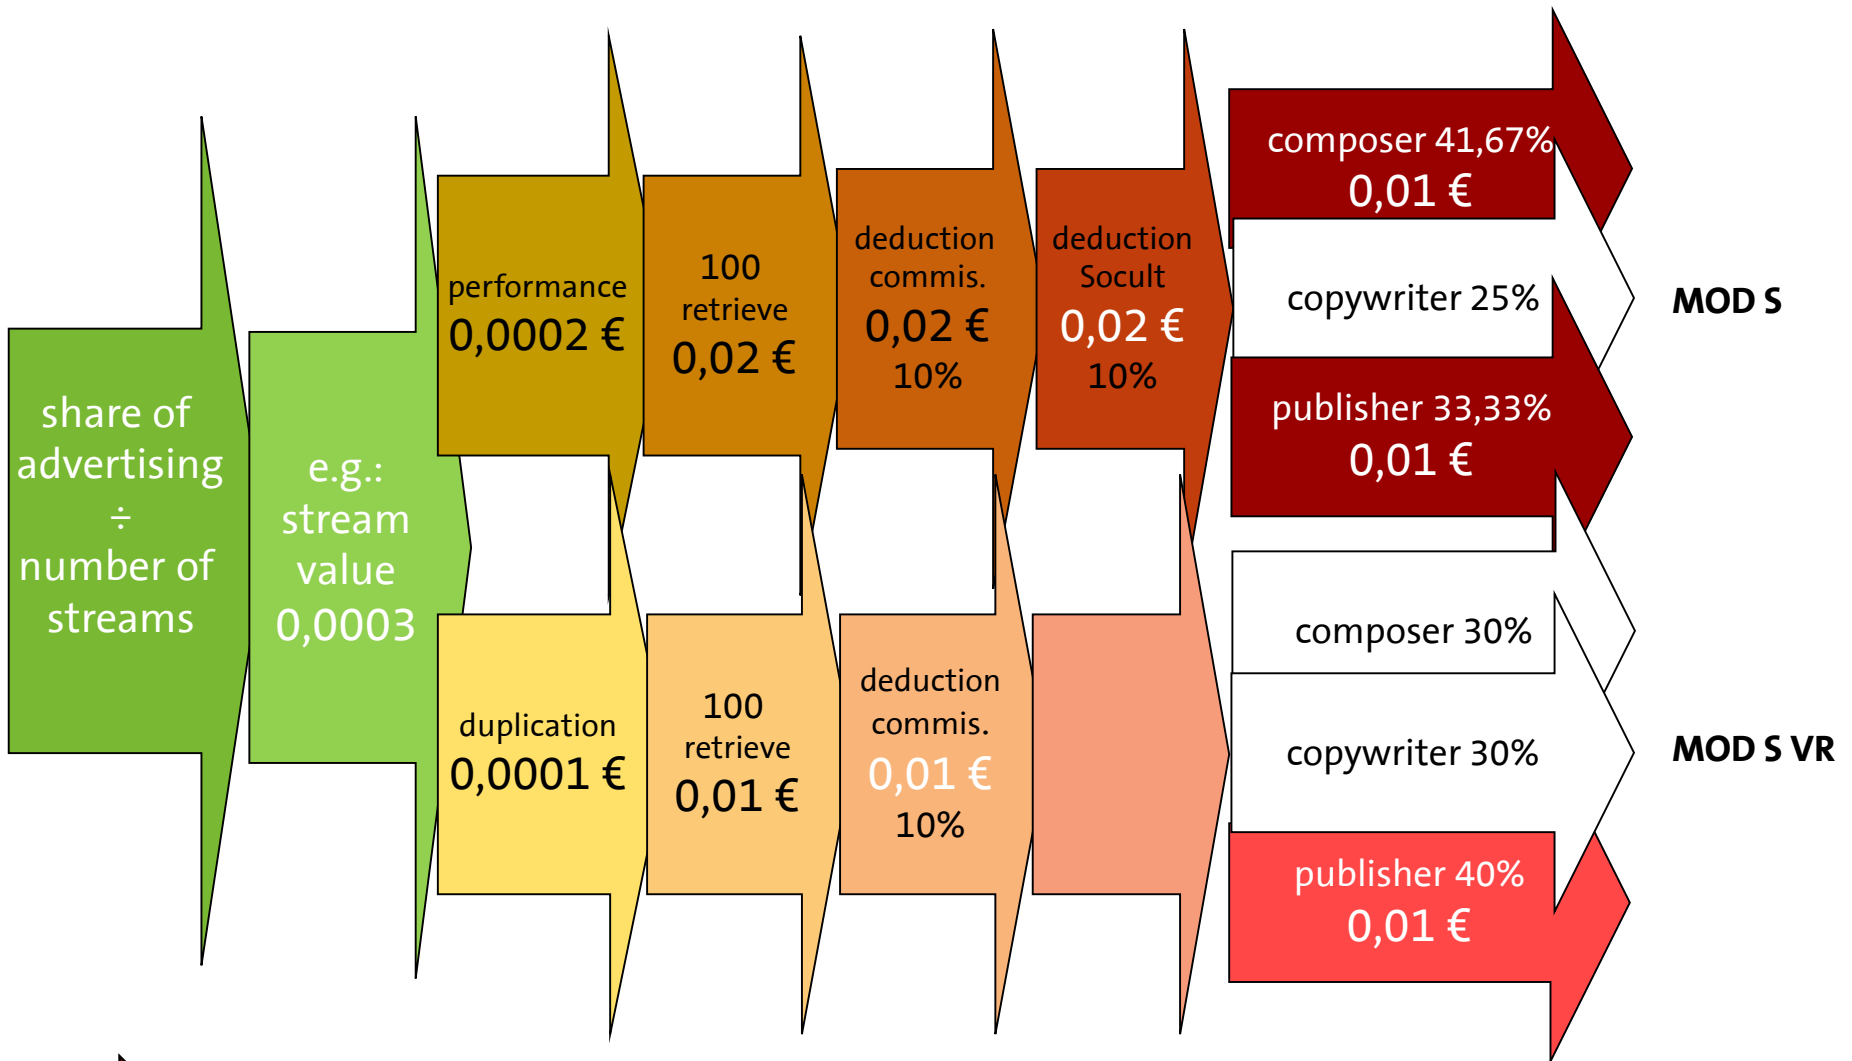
share of advertising ÷ number of streams

e.g.: stream value 0,0003

performance
0,0002 €

100 retrieve
0,02 €

deduction commis.
0,02 €
10%

deduction Socult
0,02 €
10%

composer 41,67%
0,01 €

copywriter 25%

publisher 33,33%
0,01 €

MOD S

duplication
0,0001 €

100 retrieve
0,01 €

deduction commis.
0,01 €
10%

composer 30%

copywriter 30%

publisher 40%
0,01 €

MOD S VR